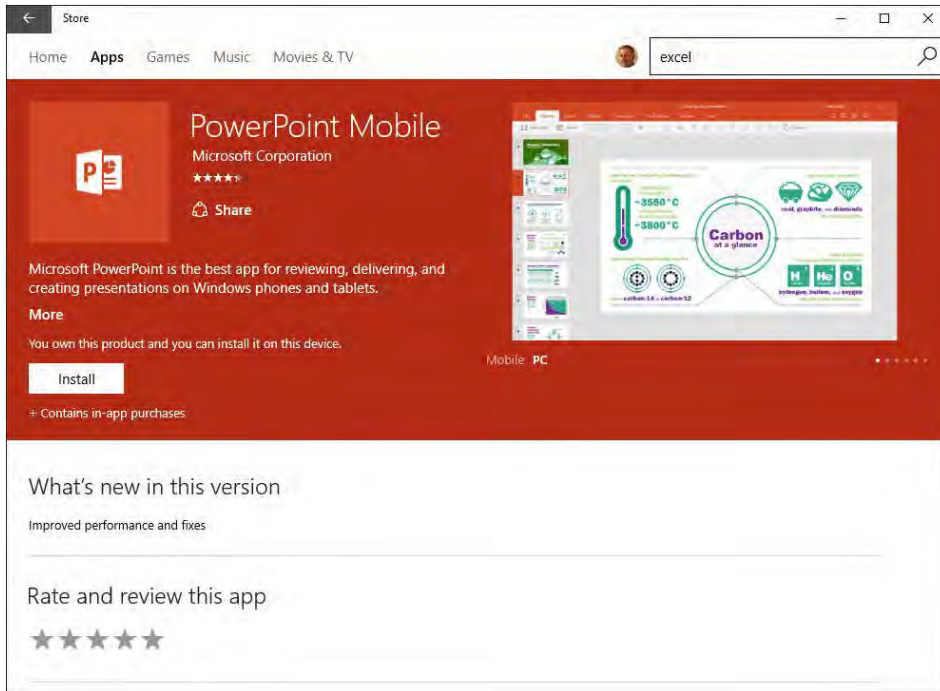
Store

Home Apps Games Music Movies & TV

excel

PowerPoint Mobile

Microsoft Corporation

Share

Microsoft PowerPoint is the best app for reviewing, delivering, and creating presentations on Windows phones and tablets.

More

You own this product and you can install it on this device.

Install

+ Contains in-app purchases

~3550°C

~3800°C

Carbon at a glance

coal, graphite, and diamonds

H He O

hydrogen, helium, and oxygen

carbon-14 & carbon-12

Mobile PC

What's new in this version

Improved performance and fixes

Rate and review this app